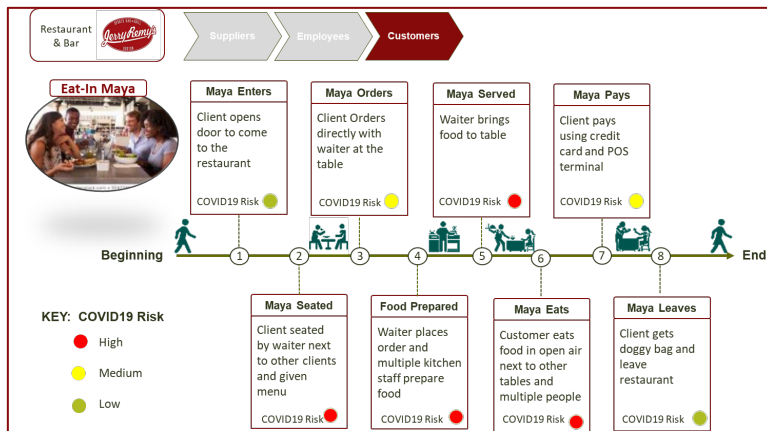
Restaurant & Bar

Jerry Remy's

Suppliers

Employees

Customers

Eat-In Maya

Maya Enters
Client opens door to come to the restaurant
COVID19 Risk

Maya Orders
Client Orders directly with waiter at the table
COVID19 Risk

Maya Served
Waiter brings food to table
COVID19 Risk

Maya Pays
Client pays using credit card and POS terminal
COVID19 Risk

Beginning

1

2

3

4

5

6

7

8

End

KEY: COVID19 Risk
High
Medium
Low

Maya Seated
Client seated by waiter next to other clients and given menu
COVID19 Risk

Food Prepared
Waiter places order and multiple kitchen staff prepare food
COVID19 Risk

Maya Eats
Customer eats food in open air next to other tables and multiple people
COVID19 Risk

Maya Leaves
Client gets doggy bag and leave restaurant
COVID19 Risk